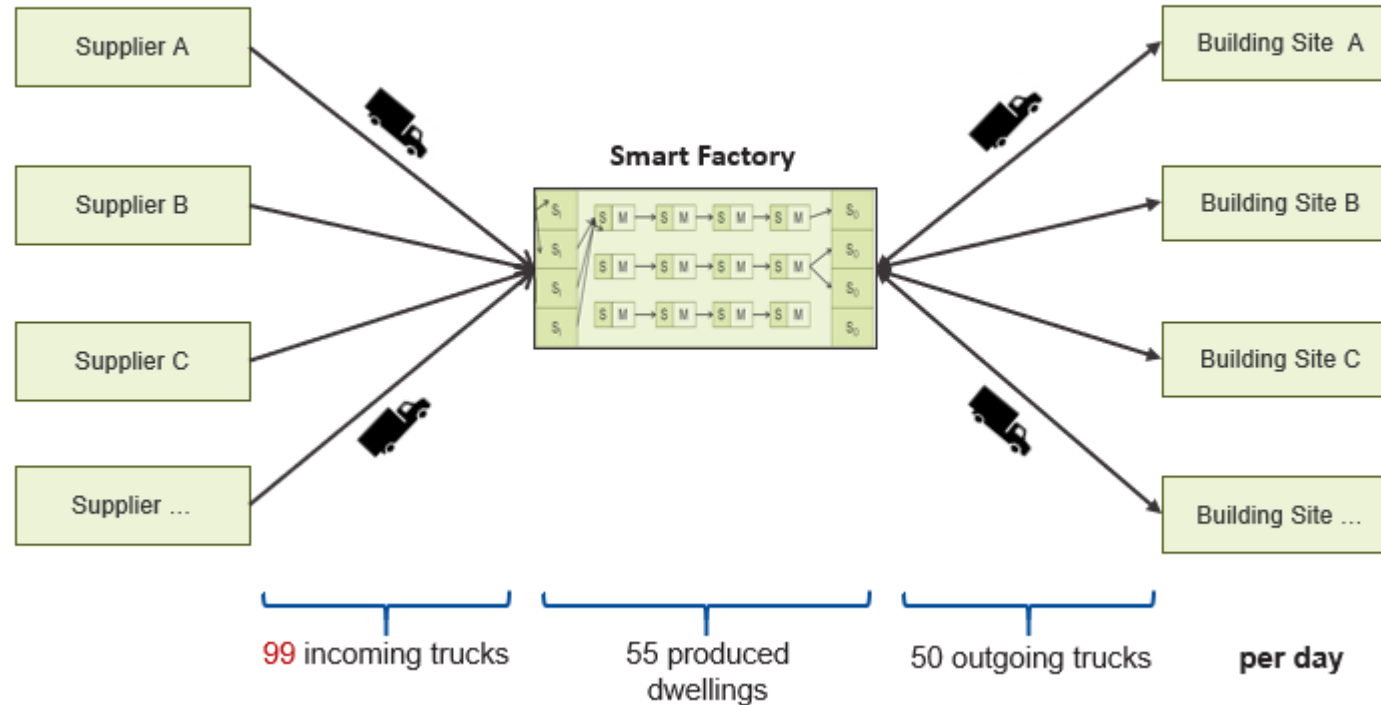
Supplier A

Supplier B

Supplier C

Supplier ...

Smart Factory

$S_I$ $S_I$ $S_I$ $S_I$

S M S M S M S M

S M S M S M S M

S M S M S M S M

$S_O$ $S_O$ $S_O$ $S_O$

Building Site A

Building Site B

Building Site C

Building Site ...

99 incoming trucks

55 produced dwellings

50 outgoing trucks

per day